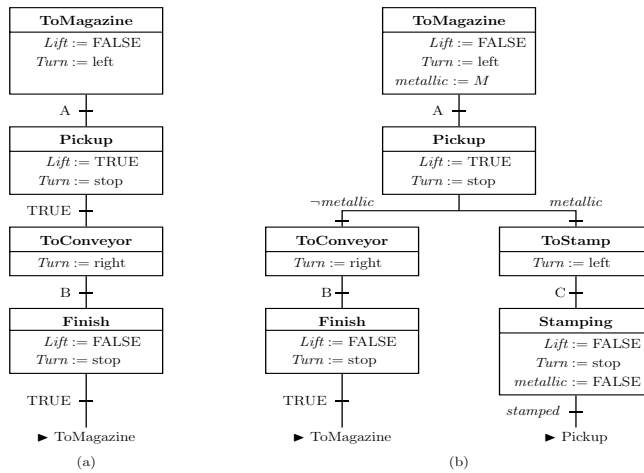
**ToMagazine**
$Lift :=$ FALSE
$Turn :=$ left

A

**Pickup**
$Lift :=$ TRUE
$Turn :=$ stop

TRUE

**ToConveyor**
$Turn :=$ right

B

**Finish**
$Lift :=$ FALSE
$Turn :=$ stop

TRUE

► ToMagazine

(a)

**ToMagazine**
$Lift :=$ FALSE
$Turn :=$ left
$metallic := M$

A

**Pickup**
$Lift :=$ TRUE
$Turn :=$ stop

$\neg metallic$

$metallic$

**ToConveyor**
$Turn :=$ right

B

**Finish**
$Lift :=$ FALSE
$Turn :=$ stop

TRUE

► ToMagazine

**ToStamp**
$Turn :=$ left

C

**Stamping**
$Lift :=$ FALSE
$Turn :=$ stop
$metallic :=$ FALSE

$stamped$

► Pickup

(b)